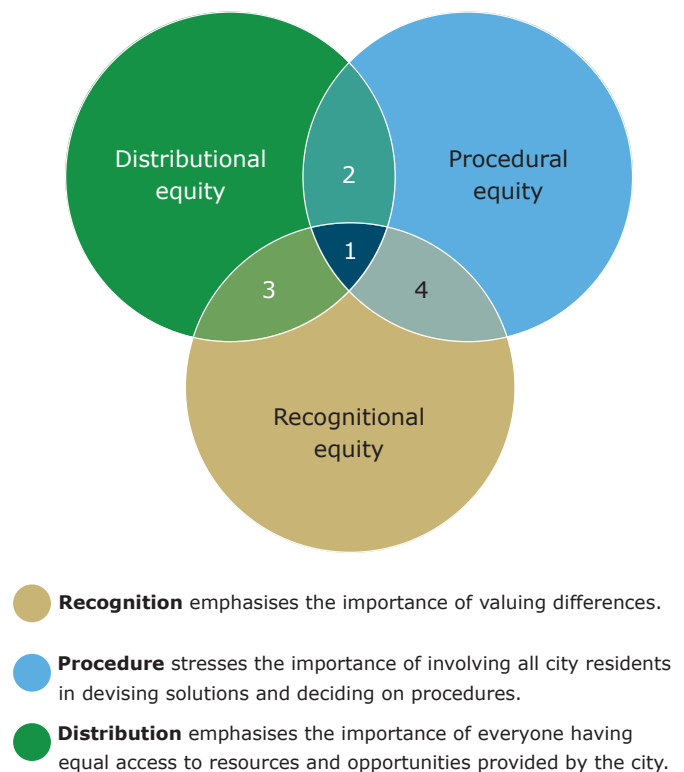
Distributional equity

2

Procedural equity

1

3

4

Recognitional equity

**Recognition** emphasises the importance of valuing differences.

**Procedure** stresses the importance of involving all city residents in devising solutions and deciding on procedures.

**Distribution** emphasises the importance of everyone having equal access to resources and opportunities provided by the city.